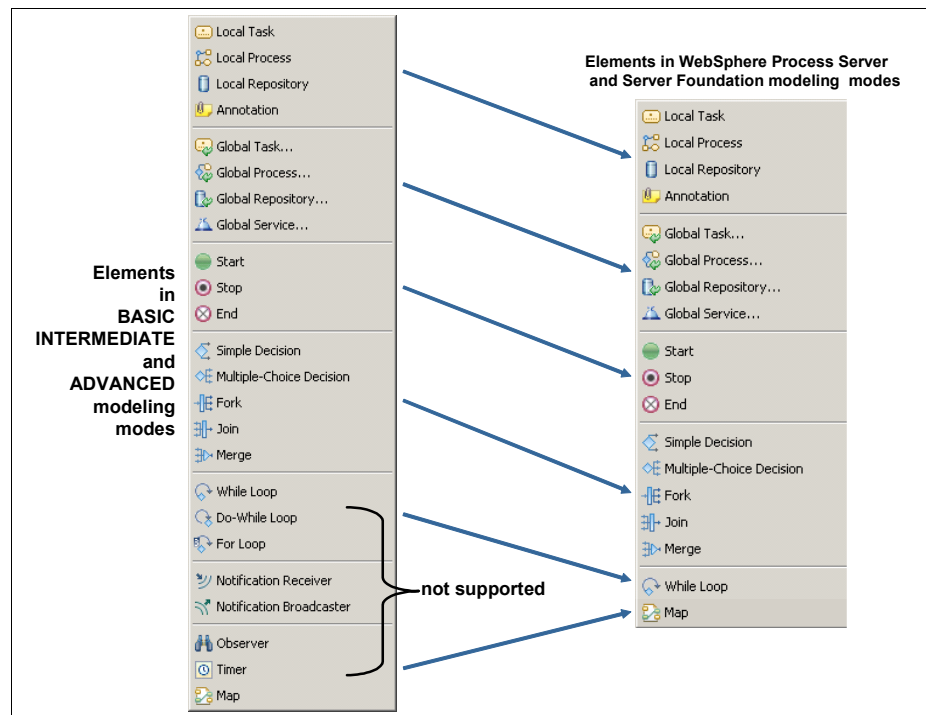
Local Task
Local Process
Local Repository
Annotation

Global Task...
Global Process...
Global Repository...
Global Service...

Start
Stop
End

Simple Decision
Multiple-Choice Decision
Fork
Join
Merge

While Loop
Do-While Loop
For Loop

Notification Receiver
Notification Broadcaster

Observer
Timer
Map

Elements in BASIC INTERMEDIATE and ADVANCED modeling modes

not supported

Elements in WebSphere Process Server and Server Foundation modeling modes

Local Task
Local Process
Local Repository
Annotation

Global Task...
Global Process...
Global Repository...
Global Service...

Start
Stop
End

Simple Decision
Multiple-Choice Decision
Fork
Join
Merge

While Loop
Map